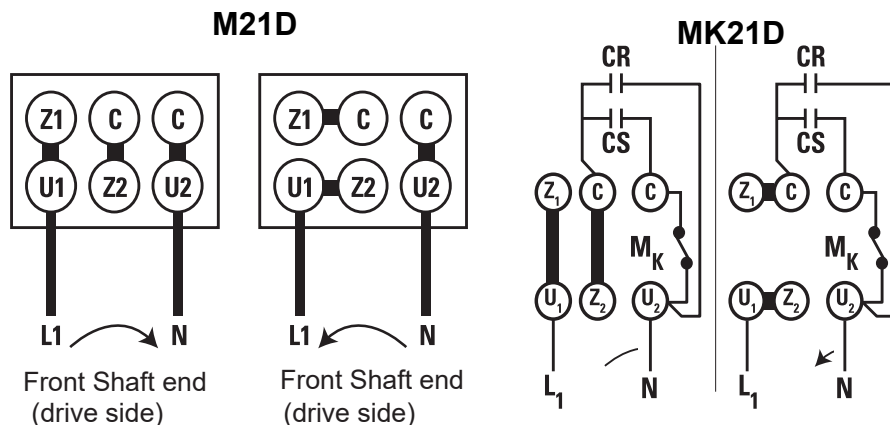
M21D

Z1 C C
U1 Z2 U2
L1 N
Front Shaft end (drive side)

Z1 C C
U1 Z2 U2
L1 N
Front Shaft end (drive side)

MK21D

CR
CS
$Z_1$ C C
$M_K$
$U_1$ $Z_2$ $U_2$
$L_1$ N

CR
CS
$Z_1$ C C
$M_K$
$U_1$ $Z_2$ $U_2$
$L_1$ N